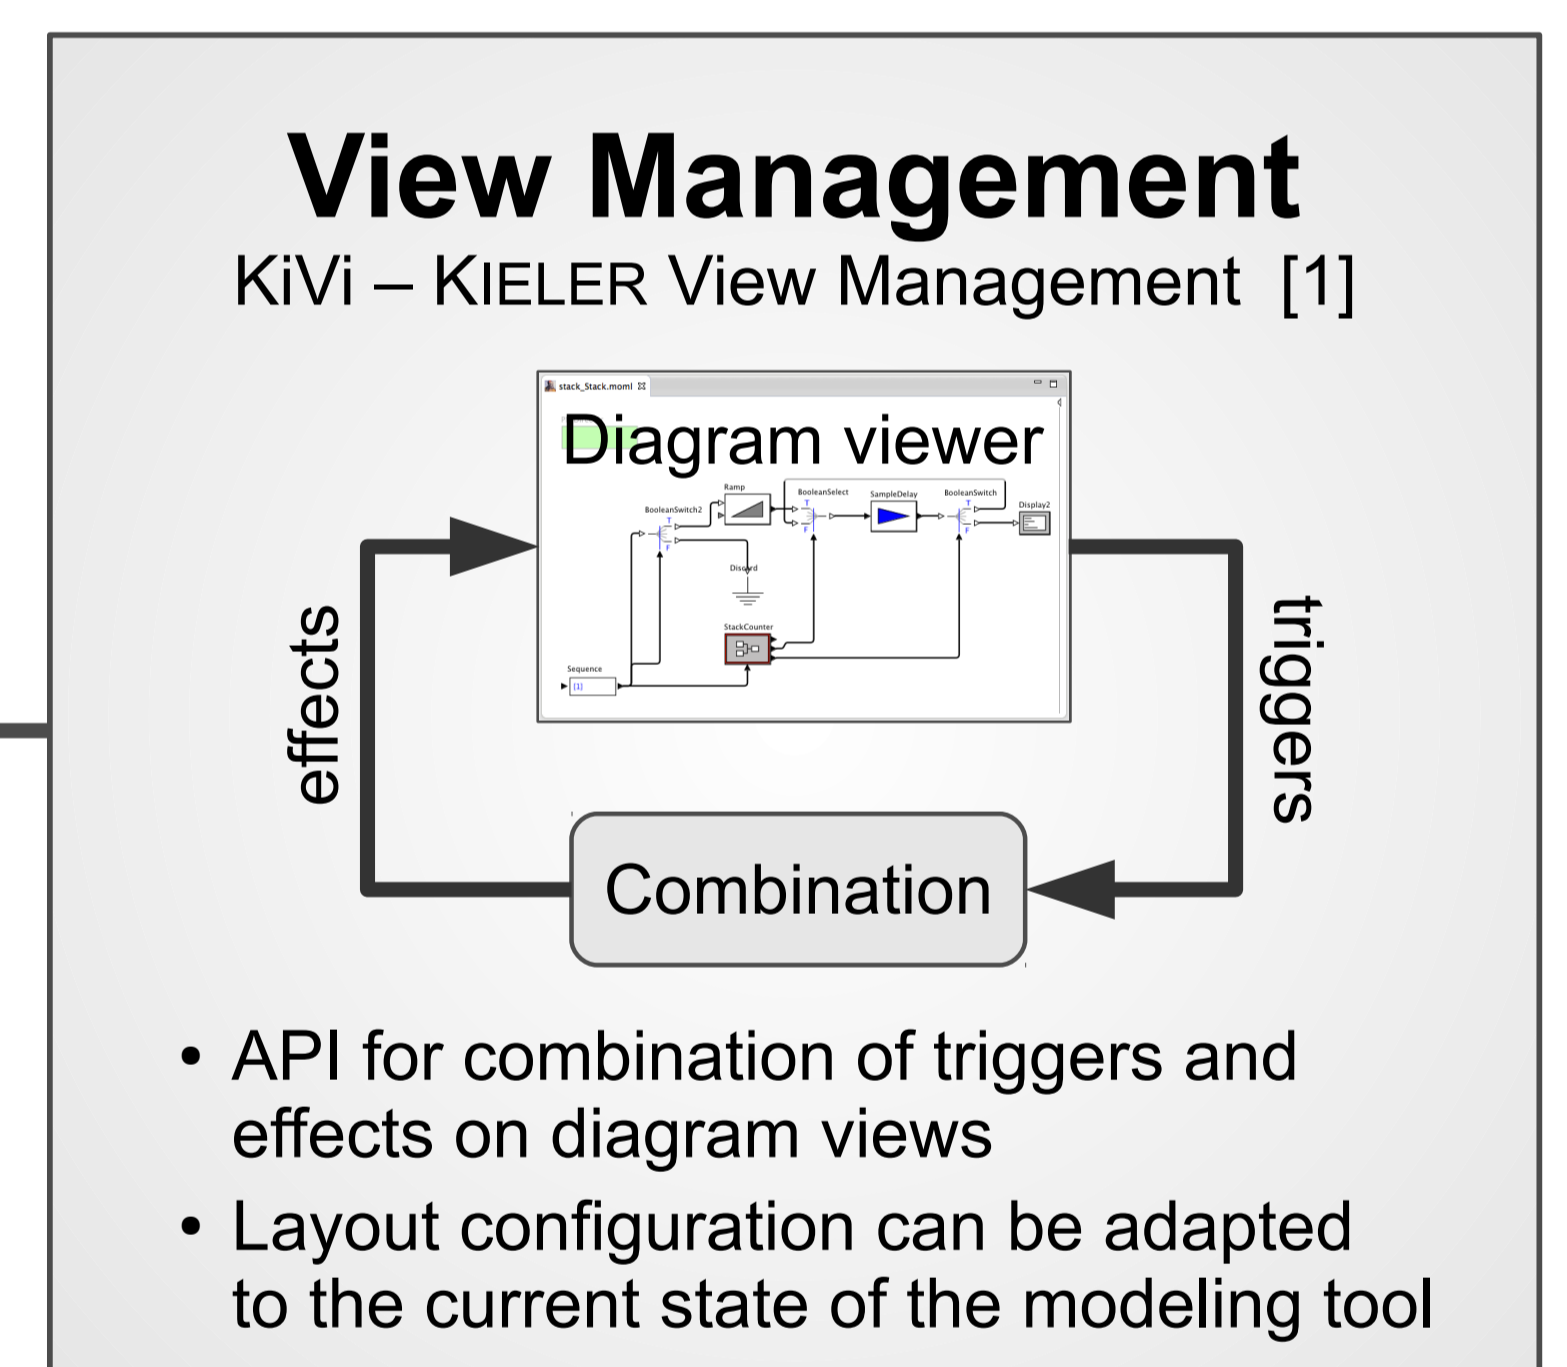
View Management

KiVi – KIELER View Management [1]

stack_Stack.moml

Diagram viewer

Ramp

BooleanSelect

SampleDelay

BooleanSwitch

BooleanSwitch2

Display2

T

F

T

F

T

F

Discard

StackCounter

Sequence

{1}

effects

triggers

Combination

• API for combination of triggers and effects on diagram views

• Layout configuration can be adapted to the current state of the modeling tool